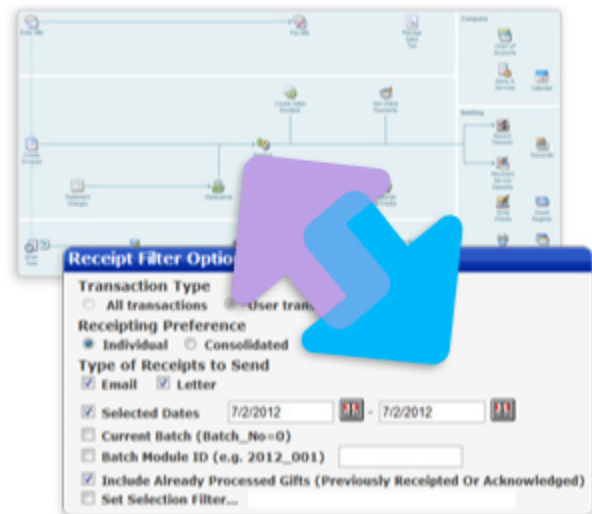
Enter Bills
Pay Bills
Manage Sales Tax
Company
Chart of Accounts
Items & Services
Calendar
Create Sales Receipts
Record Deposits
Banking
Create Invoices
Statement Charges
Statements
Reconcile
Write Checks
Check Register
Receipt Filter Optio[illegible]
Transaction Type
All transactions
User tran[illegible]
Receipting Preference
Individual
Consolidated
Type of Receipts to Send
Email
Letter
Selected Dates
7/2/2012
-
7/2/2012
Current Batch (Batch_No=0)
Batch Module ID (e.g. 2012_001)
Include Already Processed Gifts (Previously Receipted Or Acknowledged)
Set Selection Filter...